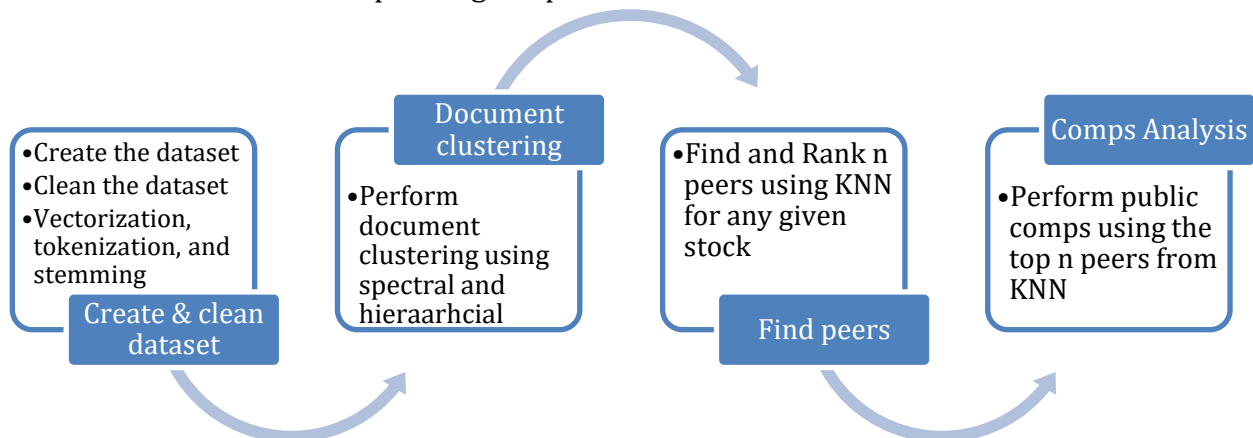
•Create the dataset
•Clean the dataset
•Vectorization, tokenization, and stemming

Create & clean dataset

Document clustering

•Perform document clustering using spectral and hieraarhcial

•Find and Rank n peers using KNN for any given stock

Find peers

Comps Analysis

•Perform public comps using the top n peers from KNN